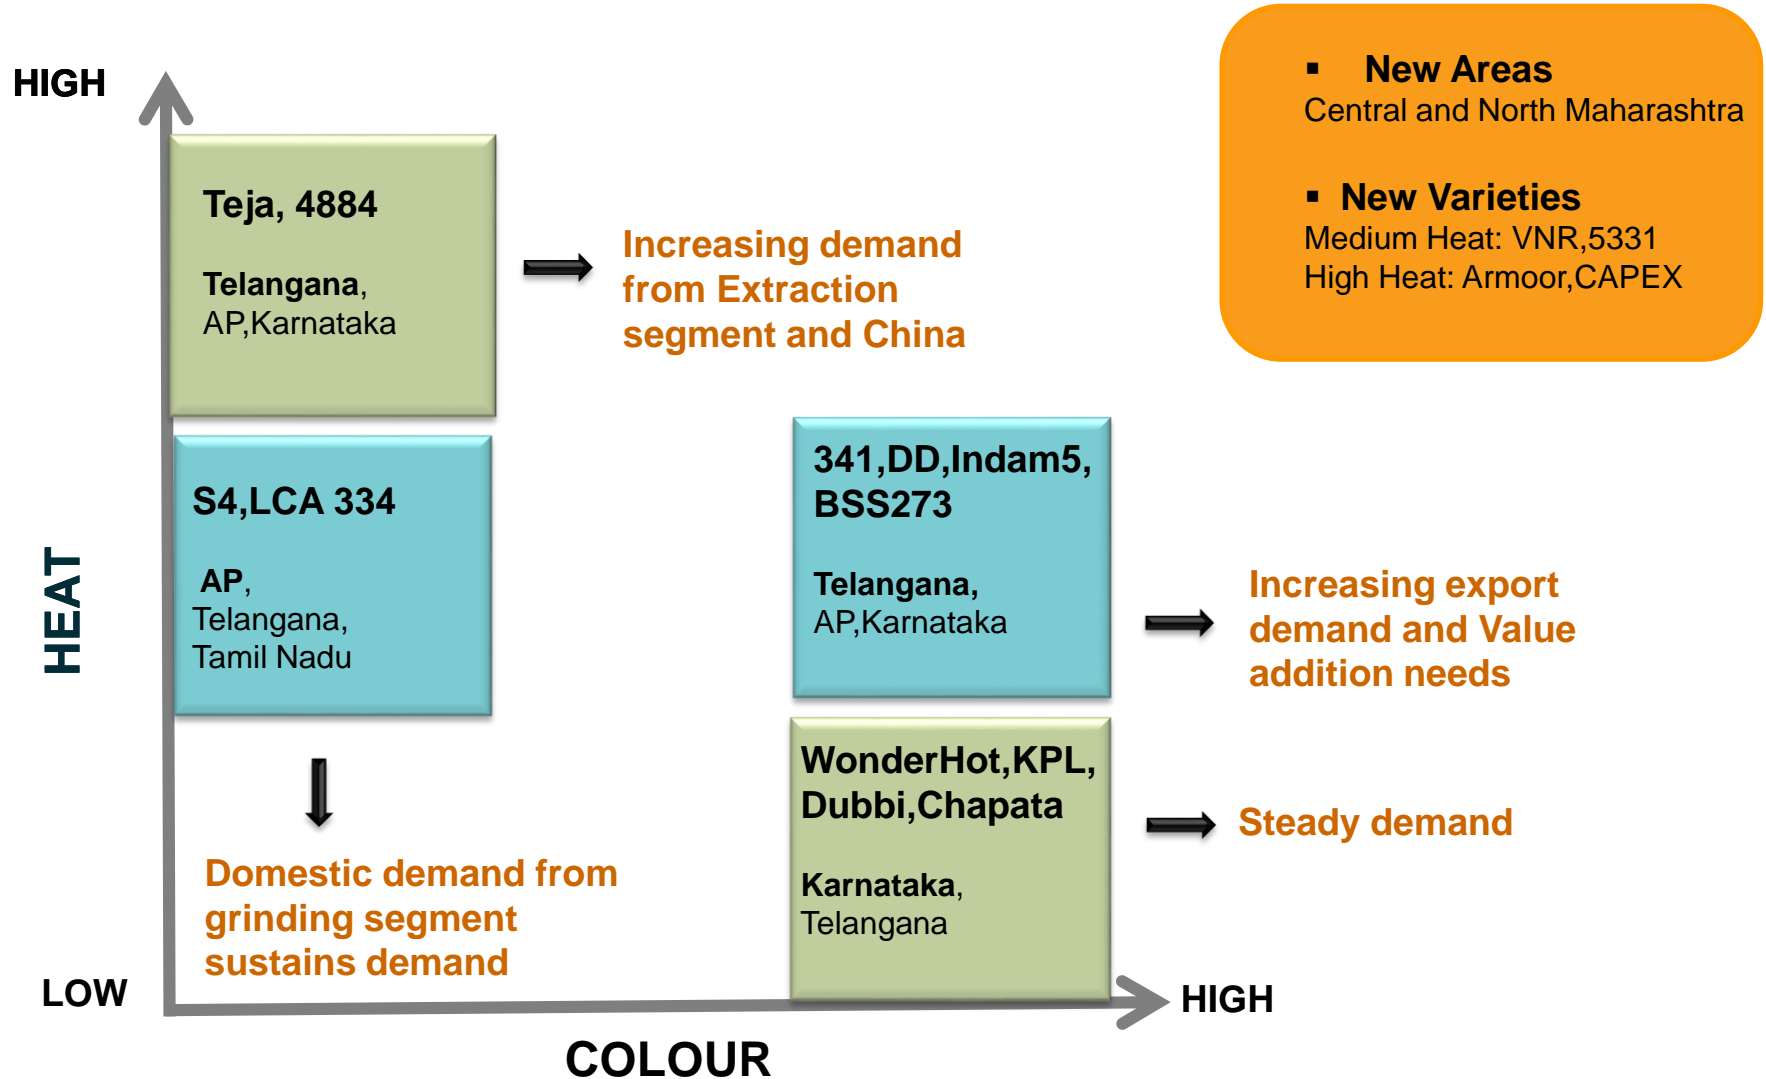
HIGH

HEAT

LOW

Teja, 4884

Telangana, AP,Karnataka

Increasing demand from Extraction segment and China

▪ New Areas
Central and North Maharashtra

▪ New Varieties
Medium Heat: VNR,5331
High Heat: Armoor,CAPEX

S4,LCA 334

AP, Telangana, Tamil Nadu

Domestic demand from grinding segment sustains demand

341,DD,Indam5, BSS273

Telangana, AP,Karnataka

Increasing export demand and Value addition needs

WonderHot,KPL, Dubbi,Chapata

Karnataka, Telangana

Steady demand

HIGH

COLOUR